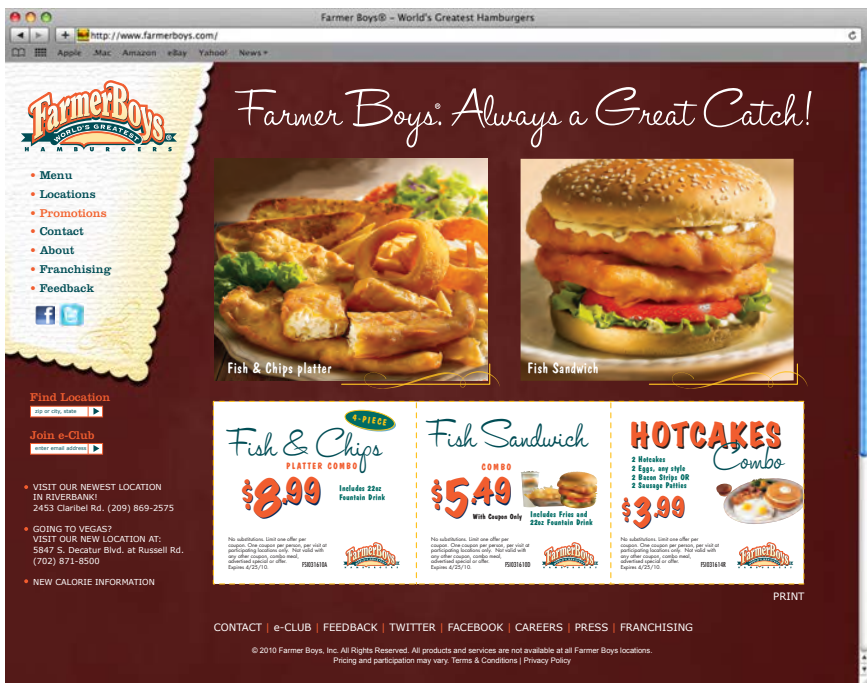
Farmer Boys® – World's Greatest Hamburgers

http://www.farmerboys.com/

Apple .Mac Amazon eBay Yahoo! News

Farmer Boys WORLD'S GREATEST HAMBURGERS

• Menu
• Locations
• Promotions
• Contact
• About
• Franchising
• Feedback

Farmer Boys® Always a Great Catch!

Fish & Chips platter

Fish Sandwich

Find Location
zip or city, state

Join e-Club
enter email address

• VISIT OUR NEWEST LOCATION IN RIVERBANK!
2453 Claribel Rd. (209) 869-2575

• GOING TO VEGAS?
VISIT OUR NEW LOCATION AT:
5847 S. Decatur Blvd. at Russell Rd.
(702) 871-8500

• NEW CALORIE INFORMATION

4-PIECE
Fish & Chips
PLATTER COMBO
$8.99
Includes 22oz Fountain Drink
No substitutions. Limit one offer per coupon. One coupon per person, per visit at participating locations only. Not valid with any other coupon, combo meal, advertised special or offer. Expires 4/25/10.
FS0316104

Fish Sandwich
COMBO
$5.49
With Coupon Only
Includes Fries and 22oz Fountain Drink
No substitutions. Limit one offer per coupon. One coupon per person, per visit at participating locations only. Not valid with any other coupon, combo meal, advertised special or offer. Expires 4/25/10.
FS0316100

HOTCAKES Combo
2 Hotcakes
2 Eggs, any style
2 Bacon Strips OR 2 Sausage Patties
$3.99
No substitutions. Limit one offer per coupon. One coupon per person, per visit at participating locations only. Not valid with any other coupon, combo meal, advertised special or offer. Expires 4/25/10.
FS0316148

PRINT

CONTACT | e-CLUB | FEEDBACK | TWITTER | FACEBOOK | CAREERS | PRESS | FRANCHISING

© 2010 Farmer Boys, Inc. All Rights Reserved. All products and services are not available at all Farmer Boys locations.
Pricing and participation may vary. Terms & Conditions | Privacy Policy